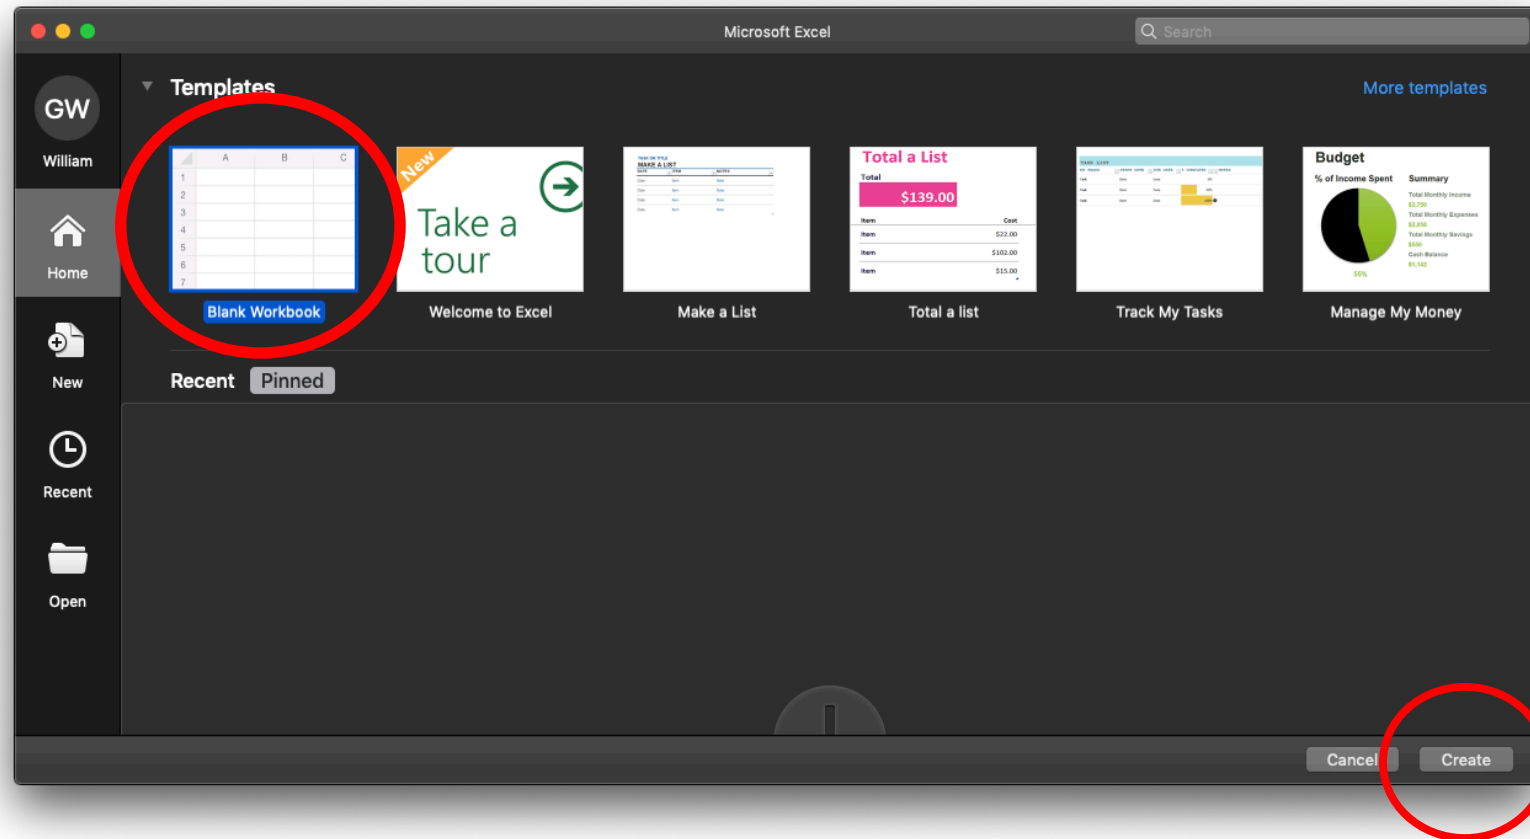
Microsoft Excel

Search

GW

William

Home

New

Recent

Open

Templates

More templates

| | A | B | C |
|---|---|---|---|
| 1 | | | |
| 2 | | | |
| 3 | | | |
| 4 | | | |
| 5 | | | |
| 6 | | | |
| 7 | | | |

Blank Workbook

New

Take a tour

Welcome to Excel

MAKE A LIST

Make a List

Total a List

Total

$139.00

Item | Cost
Item | $22.00
Item | $102.00
Item | $15.00

Total a list

TASK LIST

Track My Tasks

Budget

% of Income Spent

Summary

Total Monthly Income

Total Monthly Expenses

Total Monthly Savings

Cash Balance

56%

Manage My Money

Recent

Pinned

Cancel

Create